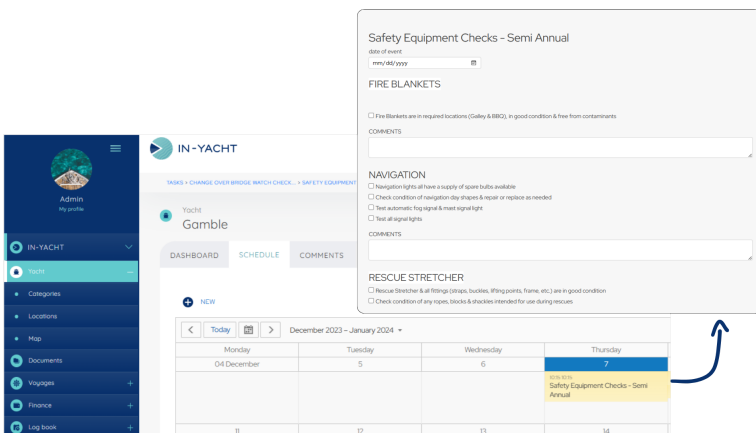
Admin
My profile

IN-YACHT
Yacht
Categories
Locations
Map
Documents
Voyages
Finance
Log book

IN-YACHT

TASKS > CHANGE OVER BRIDGE WATCH CHECK... > SAFETY EQUIPMENT

Yacht
Gamble

DASHBOARD SCHEDULE COMMENTS

NEW

Today December 2023 - January 2024

| Monday | Tuesday | Wednesday | Thursday |
|---|---|---|---|
| 04 December | 5 | 6 | 7 |
| | | | 10:15 10:15 Safety Equipment Checks - Semi Annual |
| 11 | 12 | 13 | 14 |

Safety Equipment Checks - Semi Annual
date of event
mm/dd/yyyy

FIRE BLANKETS

Fire Blankets are in required locations (Galley & BBQ), in good condition & free from contaminants

COMMENTS

NAVIGATION
Navigation lights all have a supply of spare bulbs available
Check condition of navigation day shapes & repair or replace as needed
Test automatic fog signal & mast signal light
Test all signal lights

COMMENTS

RESCUE STRETCHER
Rescue Stretcher & all fittings (straps, buckles, lifting points, frame, etc.) are in good condition
Check condition of any ropes, blocks & shackles intended for use during rescues